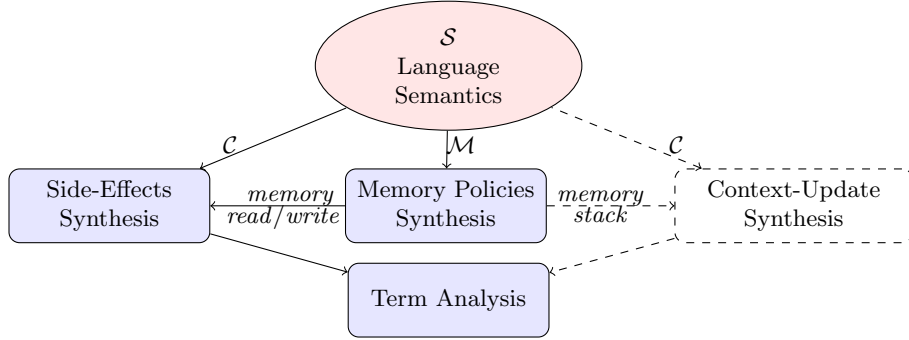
$\mathcal{S}$
Language Semantics

$\mathcal{C}$

$\mathcal{M}$

$\mathcal{C}$

Side-Effects Synthesis

*memory*
*read/write*

Memory Policies Synthesis

*memory*
*stack*

Context-Update Synthesis

Term Analysis